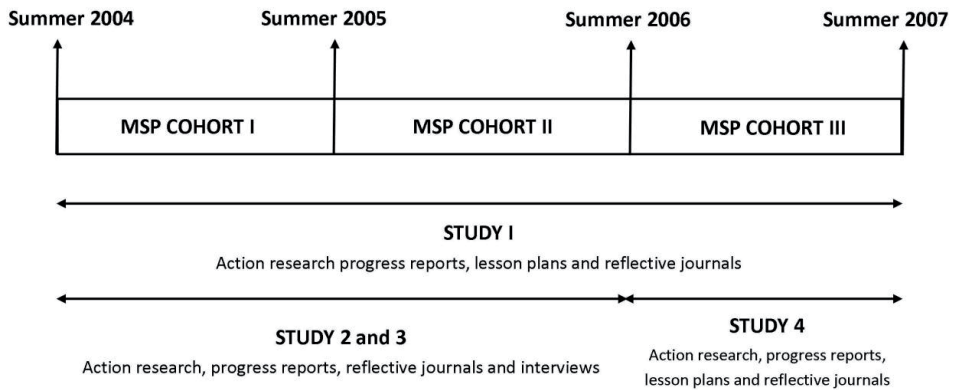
Summer 2004

Summer 2005

Summer 2006

Summer 2007

MSP COHORT I

MSP COHORT II

MSP COHORT III

STUDY I

Action research progress reports, lesson plans and reflective journals

STUDY 2 and 3

Action research, progress reports, reflective journals and interviews

STUDY 4

Action research, progress reports, lesson plans and reflective journals